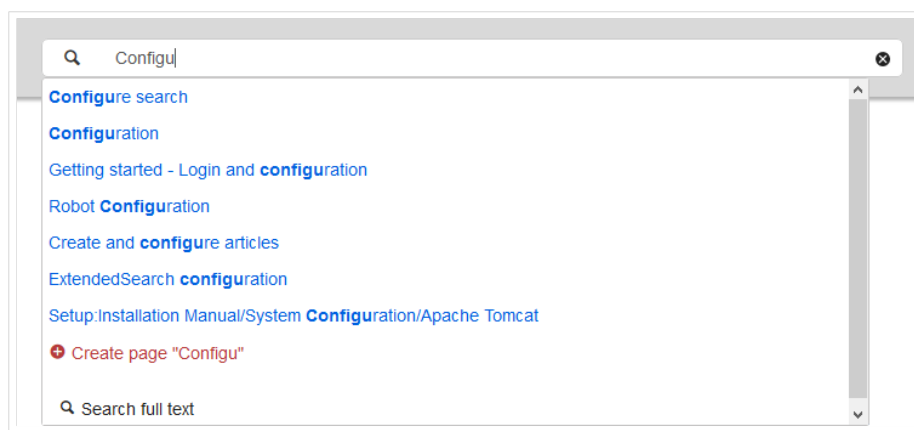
Configu

Configure search

Configuration

Getting started - Login and configuration

Robot Configuration

Create and configure articles

ExtendedSearch configuration

Setup:Installation Manual/System Configuration/Apache Tomcat

Create page "Configu"

Search full text